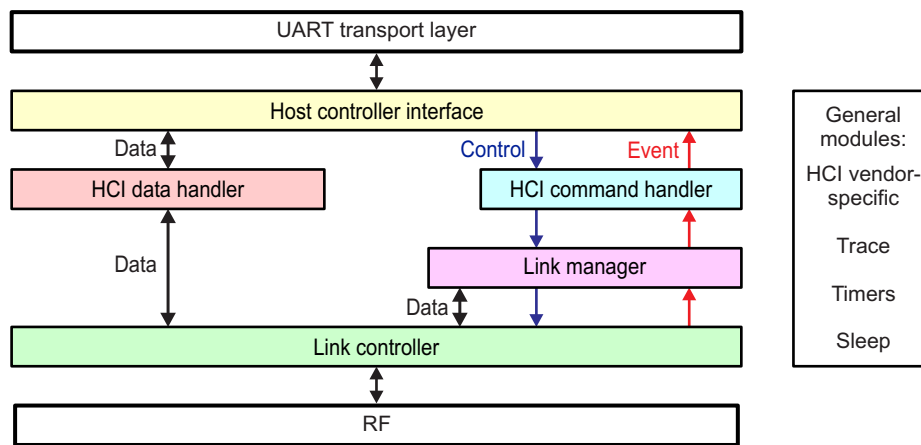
UART transport layer

Host controller interface

Data

Control

Event

HCI data handler

HCI command handler

Data

Link manager

Data

Link controller

RF

General modules:

HCI vendor-specific

Trace

Timers

Sleep